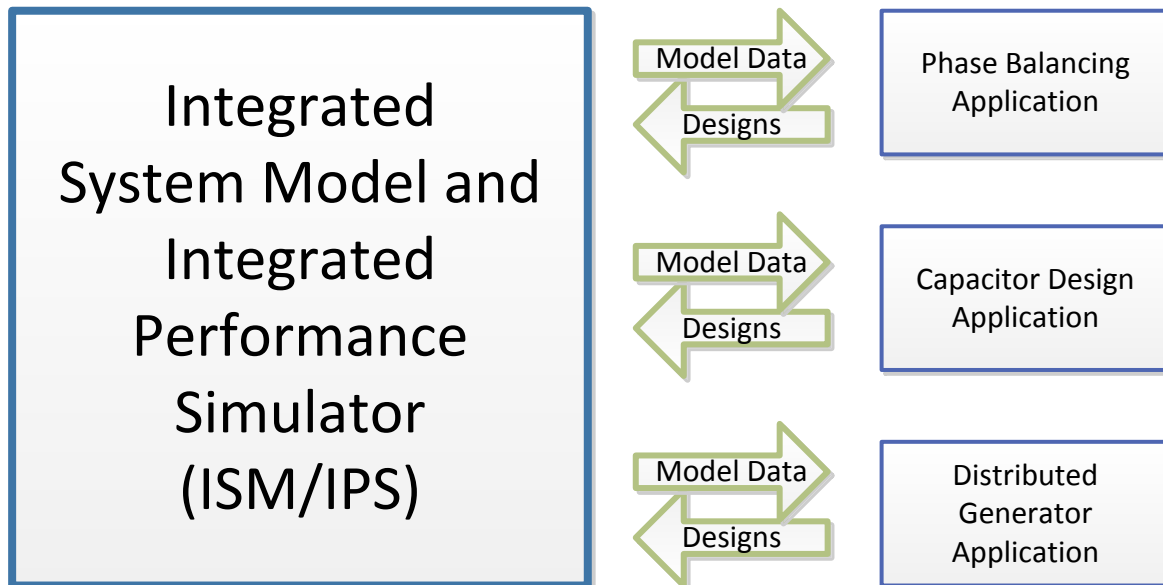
Integrated System Model and Integrated Performance Simulator (ISM/IPS)

Model Data

Designs

Phase Balancing Application

Model Data

Designs

Capacitor Design Application

Model Data

Designs

Distributed Generator Application